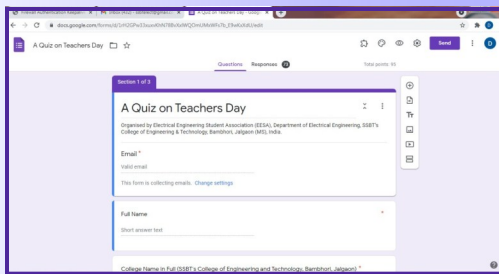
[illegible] | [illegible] | A Quiz on Teachers Day - Goog

docs.google.com/forms/d/1rH2GPuE3uuxd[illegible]/edit

A Quiz on Teachers Day

Send

D

Questions Responses 45 Total points: 65

Section 1 of 3

A Quiz on Teachers Day

Organised by Electrical Engineering Student Association (EESA), Department of Electrical Engineering, SSBT's College of Engineering & Technology, Bambhori, Jalgaon (MS), India.

Email *

Valid email

This form is collecting emails. Change settings

Full Name *

Short answer text

College Name in Full (SSBT's College of Engineering and Technology, Bambhori, Jalgaon) *